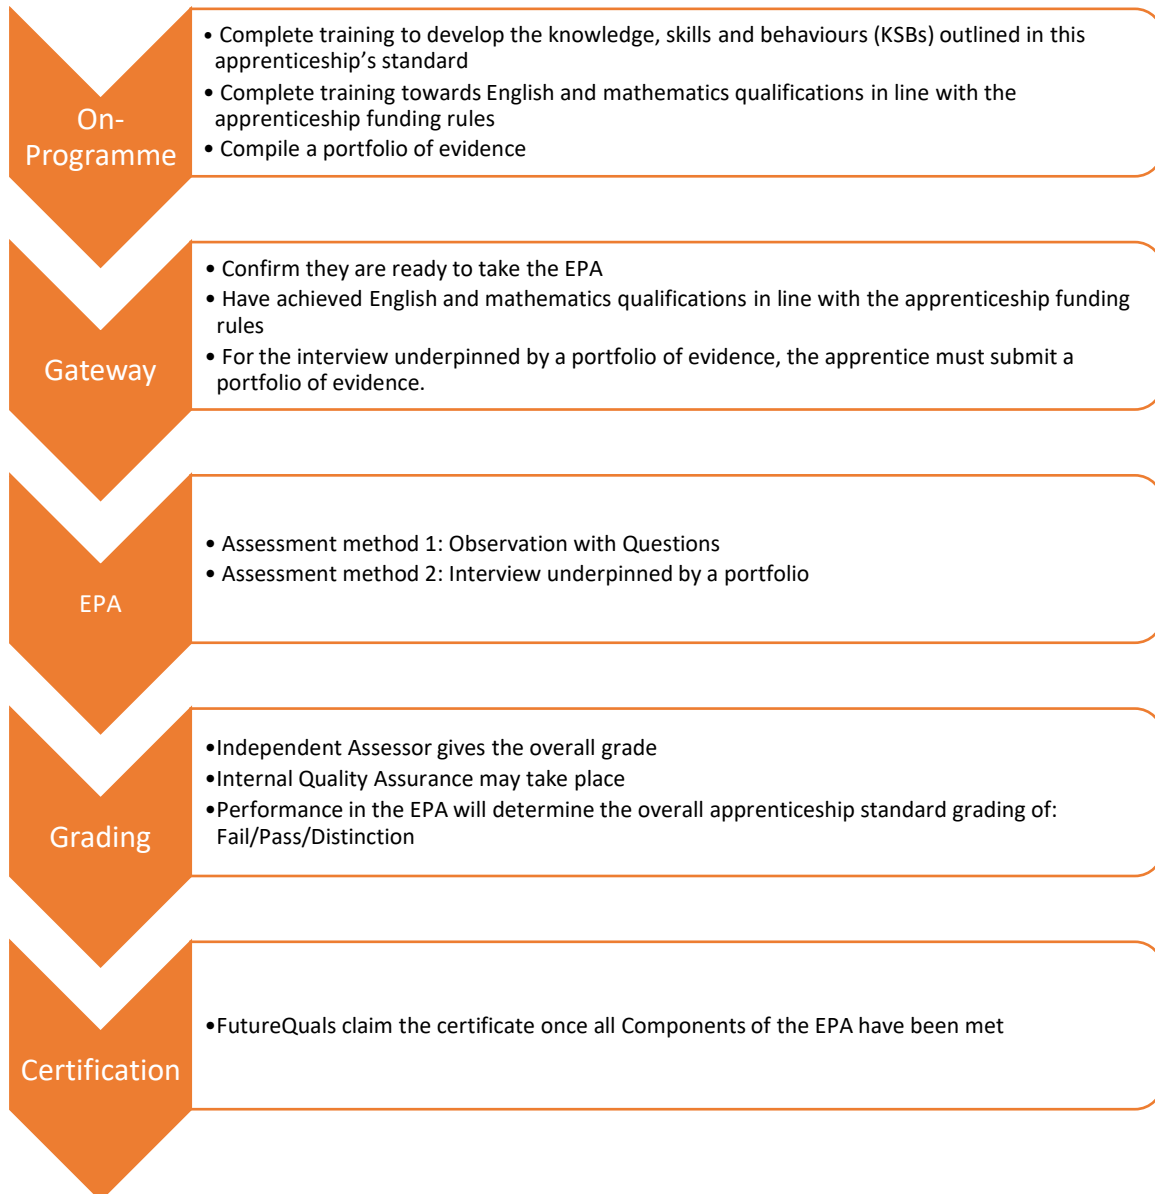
On-Programme

• Complete training to develop the knowledge, skills and behaviours (KSBs) outlined in this apprenticeship's standard
• Complete training towards English and mathematics qualifications in line with the apprenticeship funding rules
• Compile a portfolio of evidence

Gateway

• Confirm they are ready to take the EPA
• Have achieved English and mathematics qualifications in line with the apprenticeship funding rules
• For the interview underpinned by a portfolio of evidence, the apprentice must submit a portfolio of evidence.

EPA

• Assessment method 1: Observation with Questions
• Assessment method 2: Interview underpinned by a portfolio

Grading

•Independent Assessor gives the overall grade
•Internal Quality Assurance may take place
•Performance in the EPA will determine the overall apprenticeship standard grading of: Fail/Pass/Distinction

Certification

•FutureQuals claim the certificate once all Components of the EPA have been met